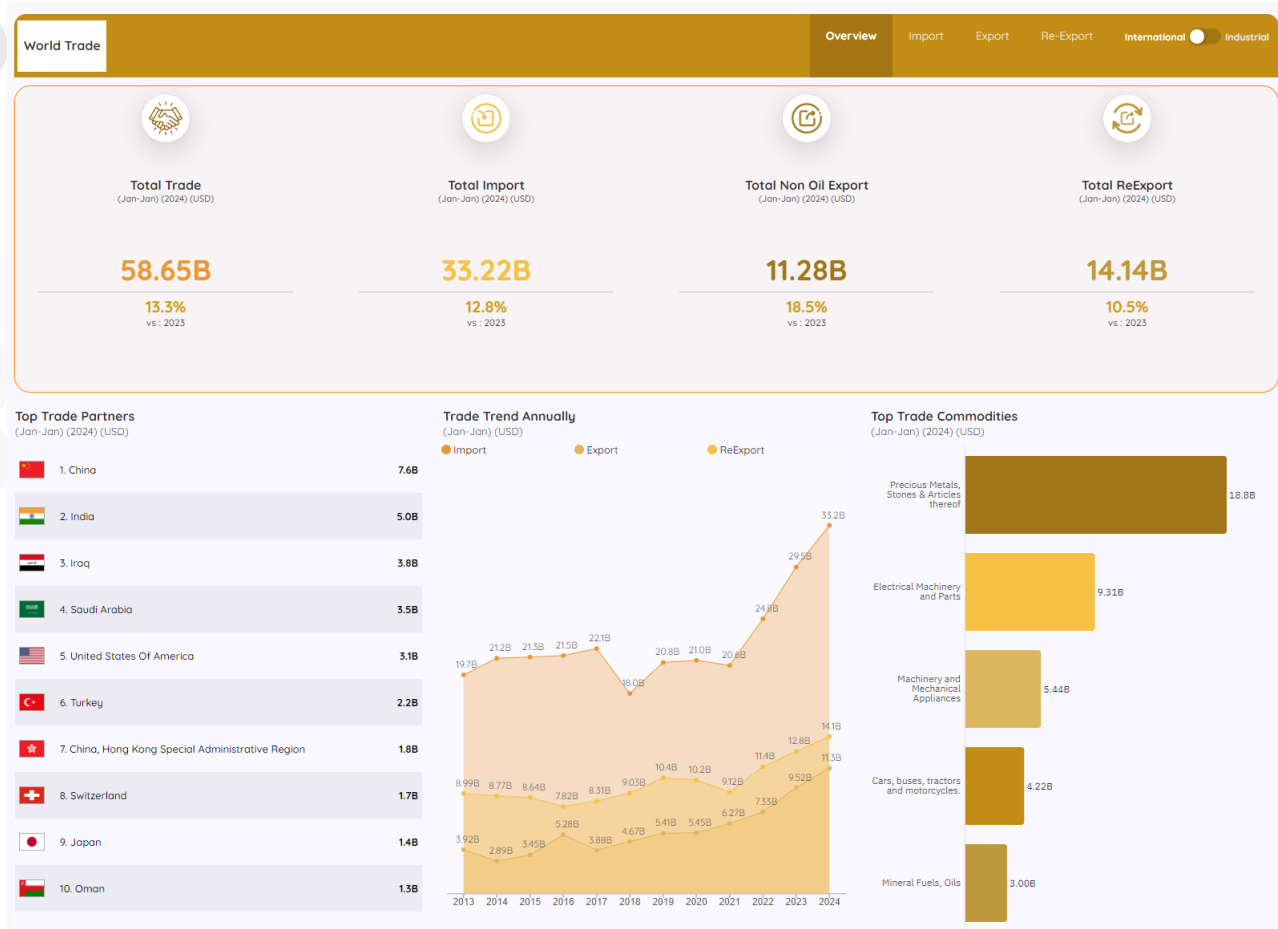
World Trade

Overview Import Export Re-Export International Industrial

Total Trade
(Jan-Jan) (2024) (USD)
58.65B
13.3%
vs : 2023

Total Import
(Jan-Jan) (2024) (USD)
33.22B
12.8%
vs : 2023

Total Non Oil Export
(Jan-Jan) (2024) (USD)
11.28B
18.5%
vs : 2023

Total ReExport
(Jan-Jan) (2024) (USD)
14.14B
10.5%
vs : 2023

Top Trade Partners
(Jan-Jan) (2024) (USD)

| | |
|---|---|
| 1. China | 7.6B |
| 2. India | 5.0B |
| 3. Iraq | 3.8B |
| 4. Saudi Arabia | 3.5B |
| 5. United States Of America | 3.1B |
| 6. Turkey | 2.2B |
| 7. China, Hong Kong Special Administrative Region | 1.8B |
| 8. Switzerland | 1.7B |
| 9. Japan | 1.4B |
| 10. Oman | 1.3B |

Trade Trend Annually
(Jan-Jan) (USD)
Import Export ReExport

19.7B 21.2B 21.3B 21.5B 22.1B 18.0B 20.8B 21.0B 20.6B 24.8B 29.5B 33.2B
8.99B 8.77B 8.64B 7.82B 8.31B 9.03B 10.4B 10.2B 9.12B 11.4B 12.8B 14.1B
3.92B 2.89B 3.45B 5.28B 3.88B 4.67B 5.41B 5.45B 6.27B 7.33B 9.52B 11.3B
2013 2014 2015 2016 2017 2018 2019 2020 2021 2022 2023 2024

Top Trade Commodities
(Jan-Jan) (2024) (USD)

Precious Metals, Stones & Articles thereof 18.8B
Electrical Machinery and Parts 9.31B
Machinery and Mechanical Appliances 5.44B
Cars, buses, tractors and motorcycles. 4.22B
Mineral Fuels, Oils 3.00B